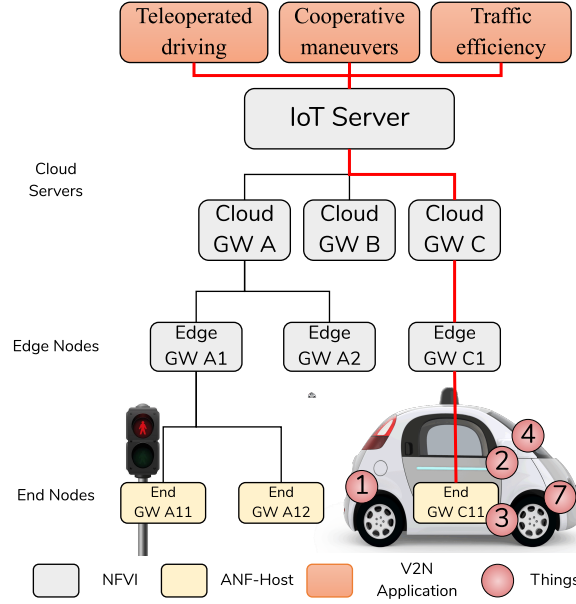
Teleoperated driving

Cooperative maneuvers

Traffic efficiency

IoT Server

Cloud Servers

Cloud GW A

Cloud GW B

Cloud GW C

Edge Nodes

Edge GW A1

Edge GW A2

Edge GW C1

End Nodes

End GW A11

End GW A12

End GW C11

1

2

3

4

7

NFVI

ANF-Host

V2N Application

Things